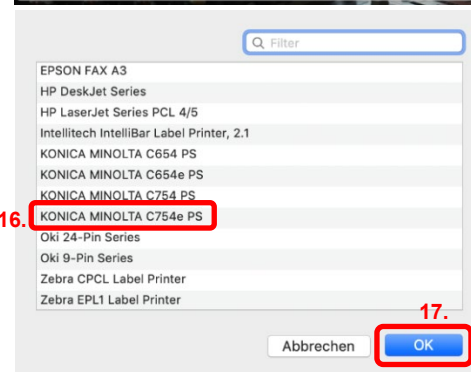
Filter

EPSON FAX A3
HP DeskJet Series
HP LaserJet Series PCL 4/5
Intellitech IntelliBar Label Printer, 2.1
KONICA MINOLTA C654 PS
KONICA MINOLTA C654e PS
KONICA MINOLTA C754 PS
16. KONICA MINOLTA C754e PS
Oki 24-Pin Series
Oki 9-Pin Series
Zebra CPCL Label Printer
Zebra EPL1 Label Printer

17.
Abbrechen
OK